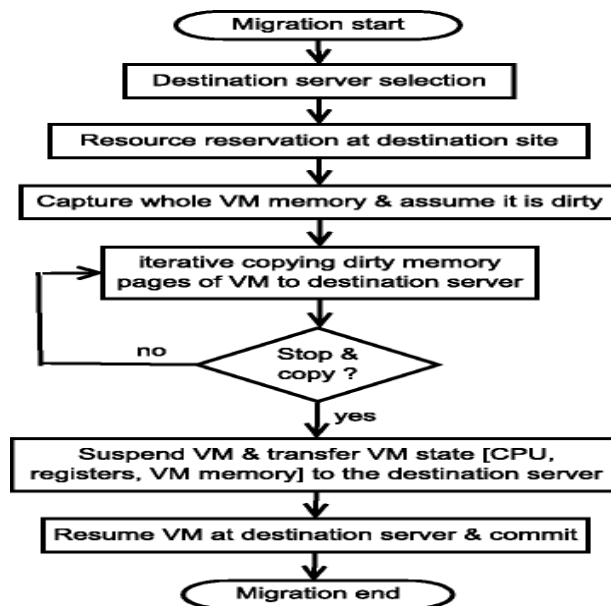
Migration start

Destination server selection

Resource reservation at destination site

Capture whole VM memory & assume it is dirty

iterative copying dirty memory pages of VM to destination server

no

Stop & copy ?

yes

Suspend VM & transfer VM state [CPU, registers, VM memory] to the destination server

Resume VM at destination server & commit

Migration end